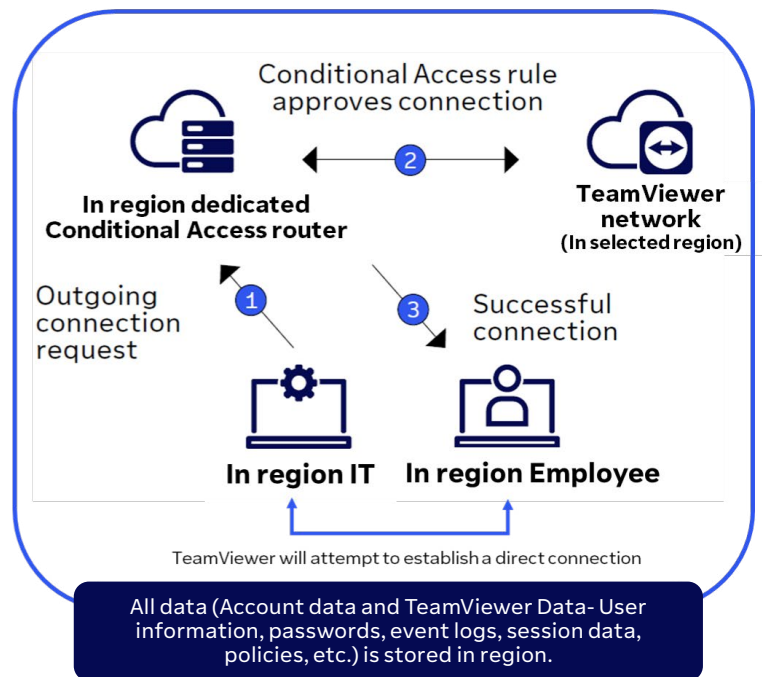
Conditional Access rule approves connection

2

In region dedicated Conditional Access router

TeamViewer network
(In selected region)

Outgoing connection request

1

3

Successful connection

In region IT

In region Employee

TeamViewer will attempt to establish a direct connection

All data (Account data and TeamViewer Data- User information, passwords, event logs, session data, policies, etc.) is stored in region.